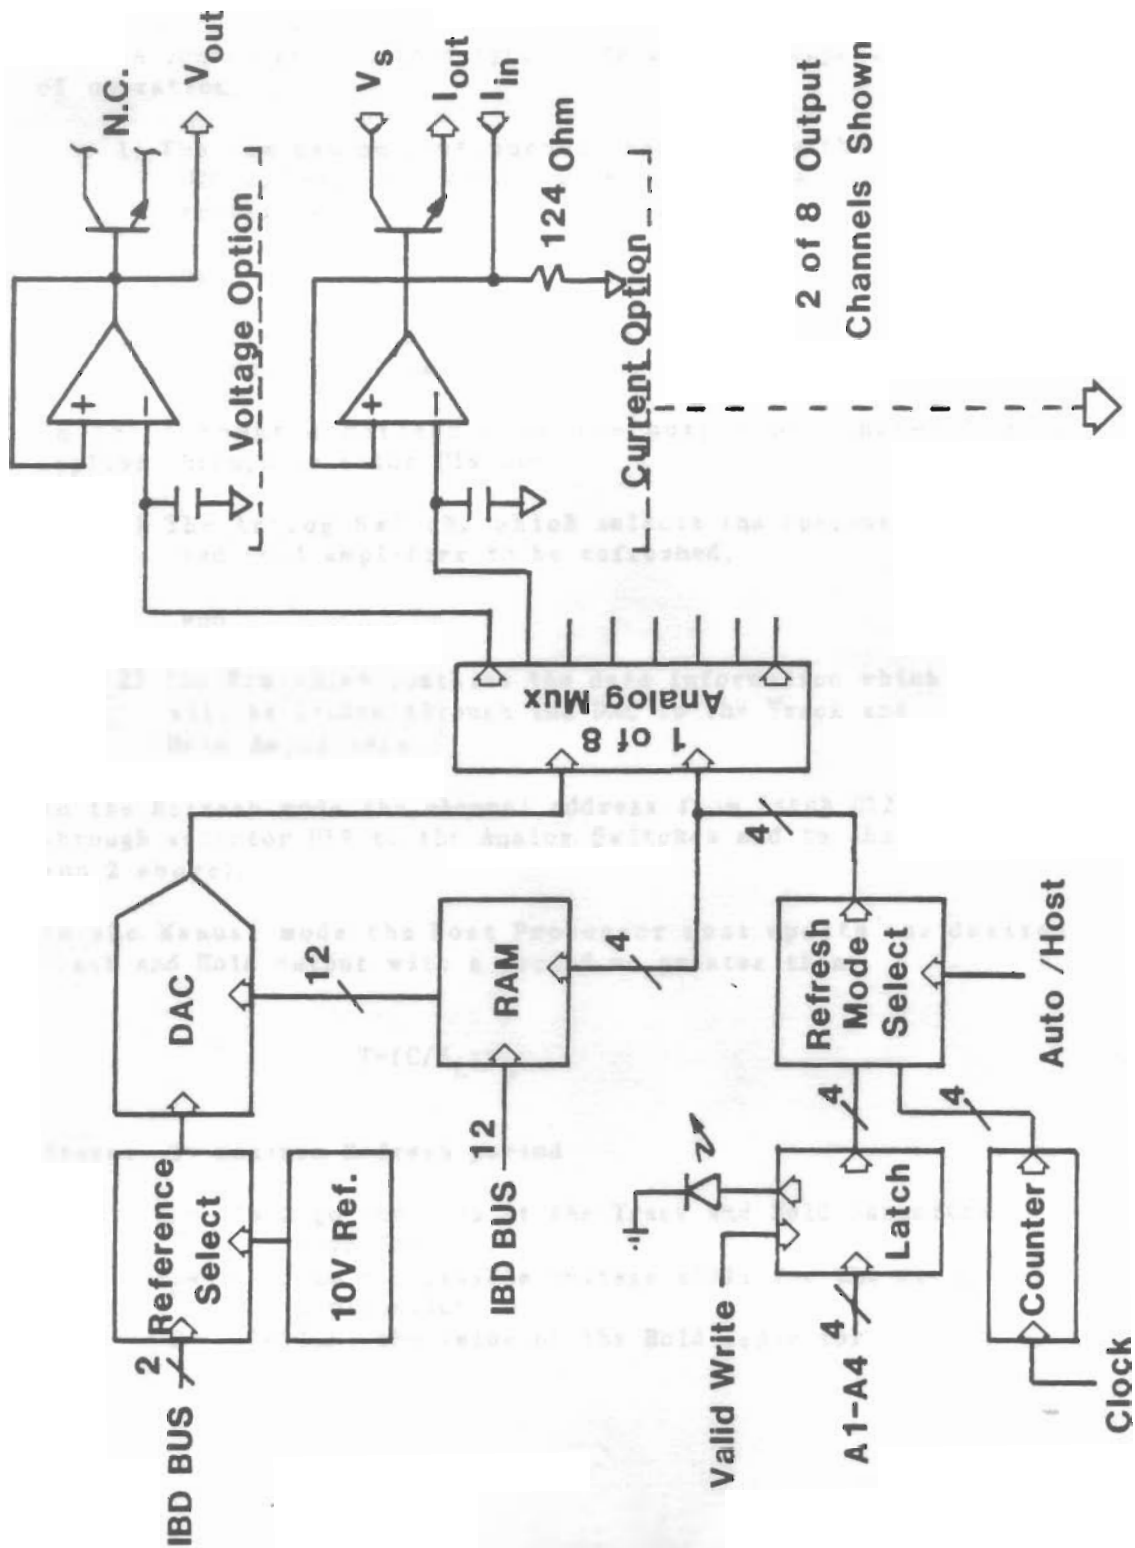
IBD BUS
2
Reference Select
10V Ref.
DAC
12
RAM
12
IBD BUS
4
1 of 8 Analog Mux
4
Refresh Mode Select
Auto /Host
4
4
Latch
Valid Write
4
A1-A4
Counter
Clock
+
−
Voltage Option
N.C.
$V_{out}$
+
−
124 Ohm
Current Option
$V_s$
$I_{out}$
$I_{in}$
2 of 8 Output Channels Shown